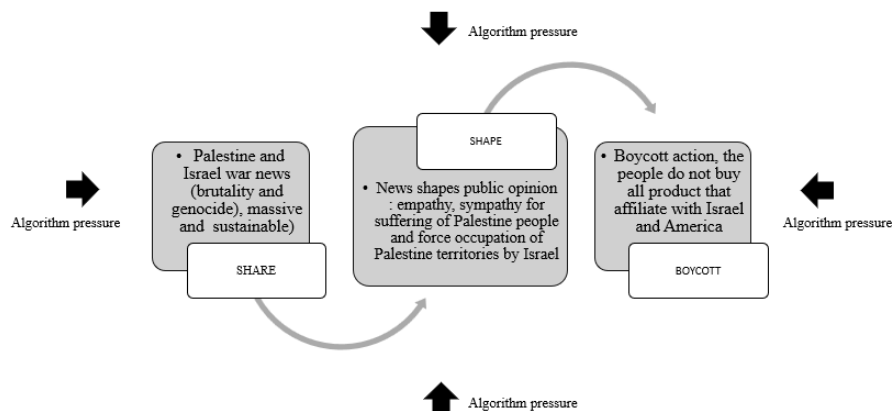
Algorithm pressure

Algorithm pressure

• Palestine and Israel war news (brutality and genocide), massive and sustainable)

SHARE

SHAPE

• News shapes public opinion : empathy, sympathy for suffering of Palestine people and force occupation of Palestine territories by Israel

• Boycott action, the people do not buy all product that affiliate with Israel and America

BOYCOTT

Algorithm pressure

Algorithm pressure